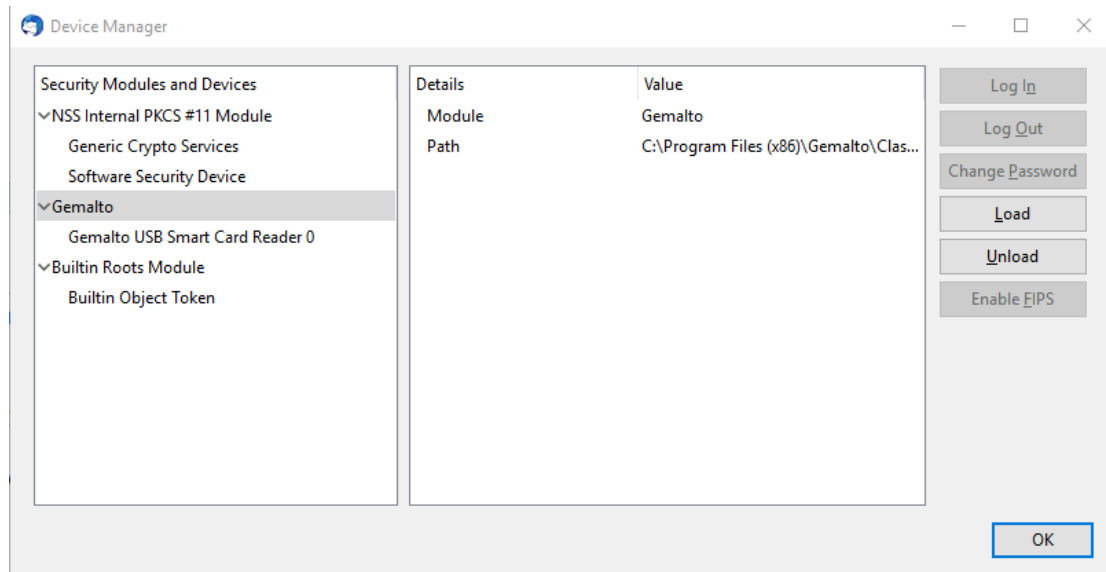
Device Manager

Security Modules and Devices
NSS Internal PKCS #11 Module
Generic Crypto Services
Software Security Device
Gemalto
Gemalto USB Smart Card Reader 0
Builtin Roots Module
Builtin Object Token

| Details | Value |
|---|---|
| Module | Gemalto |
| Path | C:\Program Files (x86)\Gemalto\Clas... |

Log In
Log Out
Change Password
Load
Unload
Enable FIPS

OK